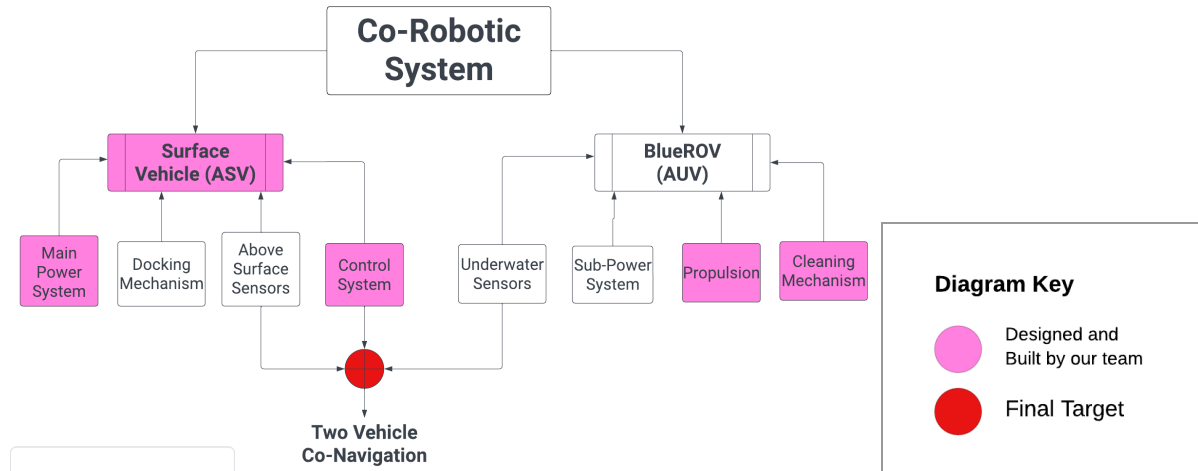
Co-Robotic System

Surface Vehicle (ASV)

BlueROV (AUV)

Main Power System

Docking Mechanism

Above Surface Sensors

Control System

Underwater Sensors

Sub-Power System

Propulsion

Cleaning Mechanism

Two Vehicle Co-Navigation

Diagram Key

Designed and Built by our team

Final Target